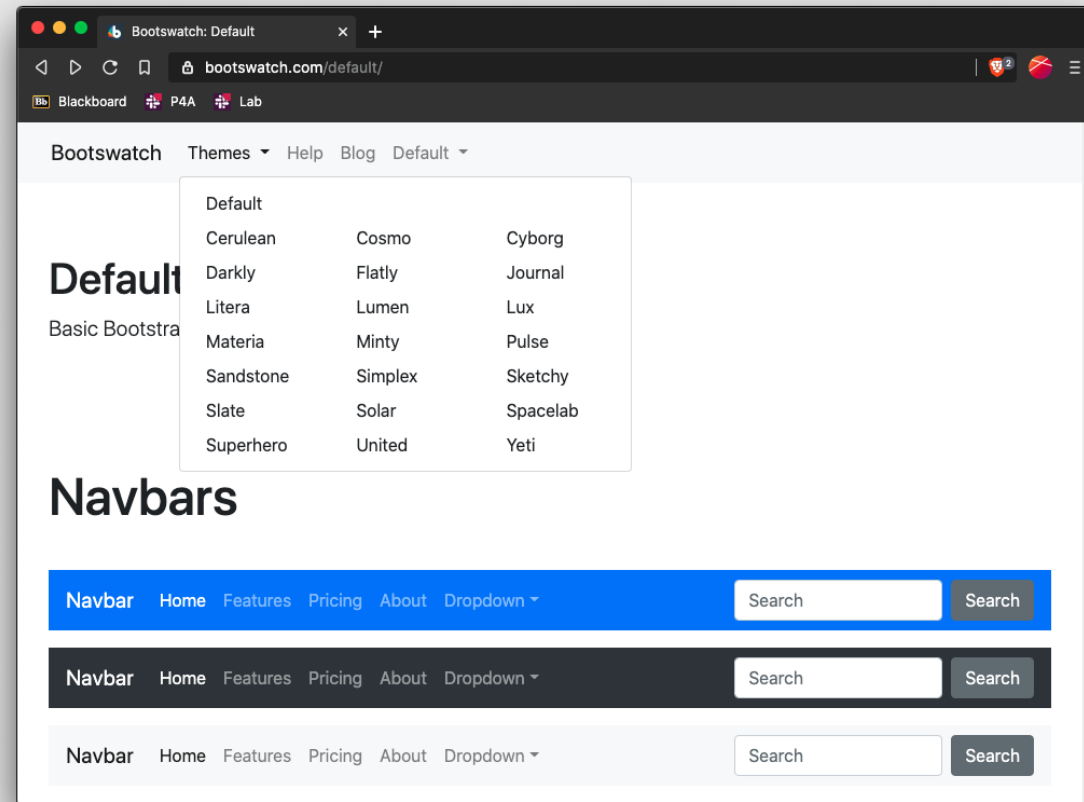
Bootswatch: Default ×
bootswatch.com/default/
2
Bb Blackboard P4A Lab

Bootswatch Themes Help Blog Default

Default
Cerulean Cosmo Cyborg
Darkly Flatly Journal
Litera Lumen Lux
Materia Minty Pulse
Sandstone Simplex Sketchy
Slate Solar Spacelab
Superhero United Yeti

Default
Basic Bootstra

Navbars

Navbar Home Features Pricing About Dropdown Search Search

Navbar Home Features Pricing About Dropdown Search Search

Navbar Home Features Pricing About Dropdown Search Search